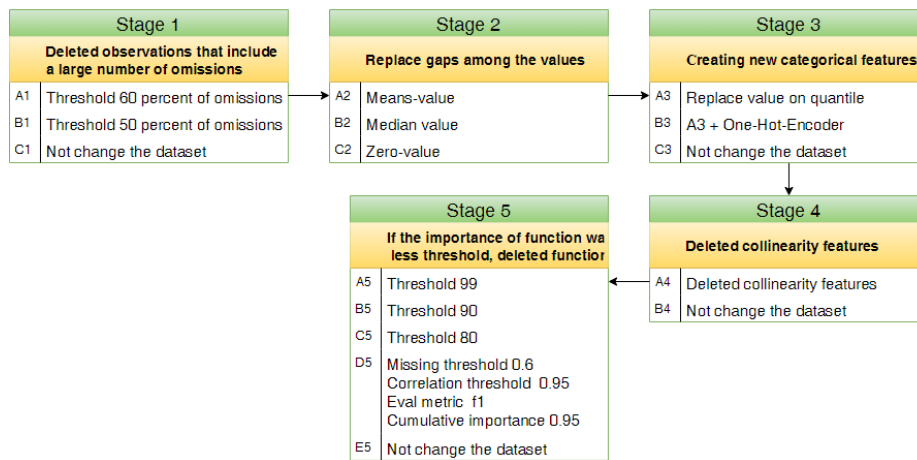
Stage 1

Deleted observations that include a large number of omissions

A1 Threshold 60 percent of omissions
B1 Threshold 50 percent of omissions
C1 Not change the dataset

Stage 2

Replace gaps among the values

A2 Means-value
B2 Median value
C2 Zero-value

Stage 3

Creating new categorical features

A3 Replace value on quantile
B3 A3 + One-Hot-Encoder
C3 Not change the dataset

Stage 4

Deleted collinearity features

A4 Deleted collinearity features
B4 Not change the dataset

Stage 5

If the importance of function wa less threshold, deleted functior

A5 Threshold 99
B5 Threshold 90
C5 Threshold 80
D5 Missing threshold 0.6
Correlation threshold 0.95
Eval metric f1
Cumulative importance 0.95
E5 Not change the dataset